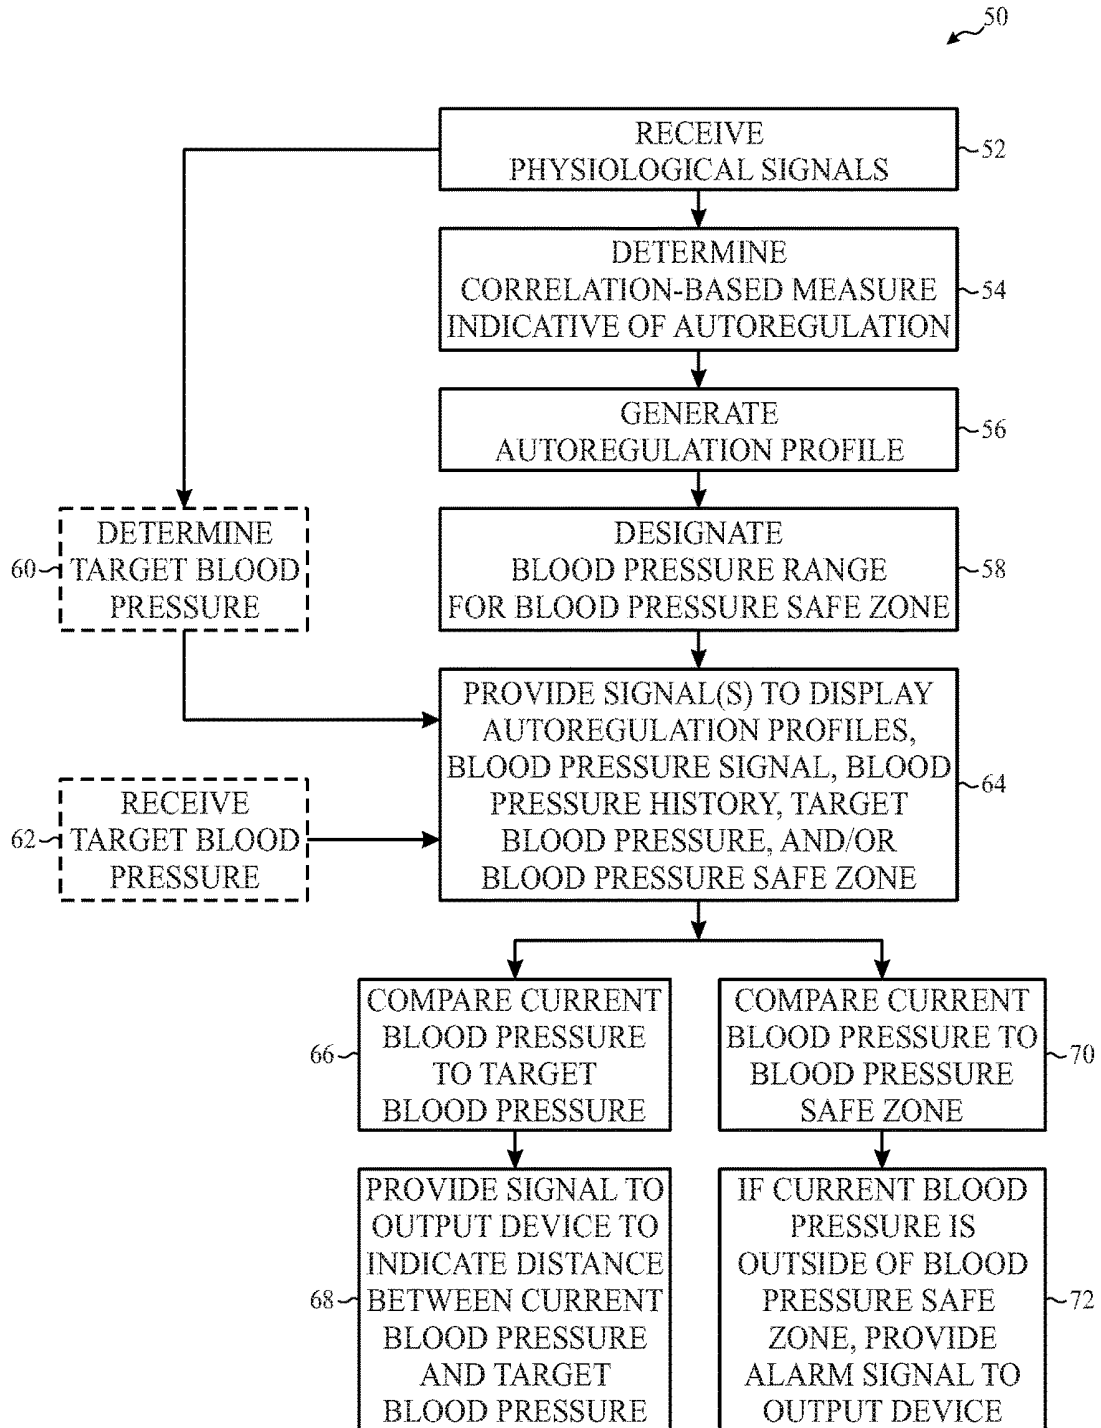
50

RECEIVE PHYSIOLOGICAL SIGNALS 52

DETERMINE CORRELATION-BASED MEASURE INDICATIVE OF AUTOREGULATION 54

GENERATE AUTOREGULATION PROFILE 56

DETERMINE TARGET BLOOD PRESSURE 60

DESIGNATE BLOOD PRESSURE RANGE FOR BLOOD PRESSURE SAFE ZONE 58

RECEIVE TARGET BLOOD PRESSURE 62

PROVIDE SIGNAL(S) TO DISPLAY AUTOREGULATION PROFILES, BLOOD PRESSURE SIGNAL, BLOOD PRESSURE HISTORY, TARGET BLOOD PRESSURE, AND/OR BLOOD PRESSURE SAFE ZONE 64

66 COMPARE CURRENT BLOOD PRESSURE TO TARGET BLOOD PRESSURE

COMPARE CURRENT BLOOD PRESSURE TO BLOOD PRESSURE SAFE ZONE 70

68 PROVIDE SIGNAL TO OUTPUT DEVICE TO INDICATE DISTANCE BETWEEN CURRENT BLOOD PRESSURE AND TARGET BLOOD PRESSURE

IF CURRENT BLOOD PRESSURE IS OUTSIDE OF BLOOD PRESSURE SAFE ZONE, PROVIDE ALARM SIGNAL TO OUTPUT DEVICE 72